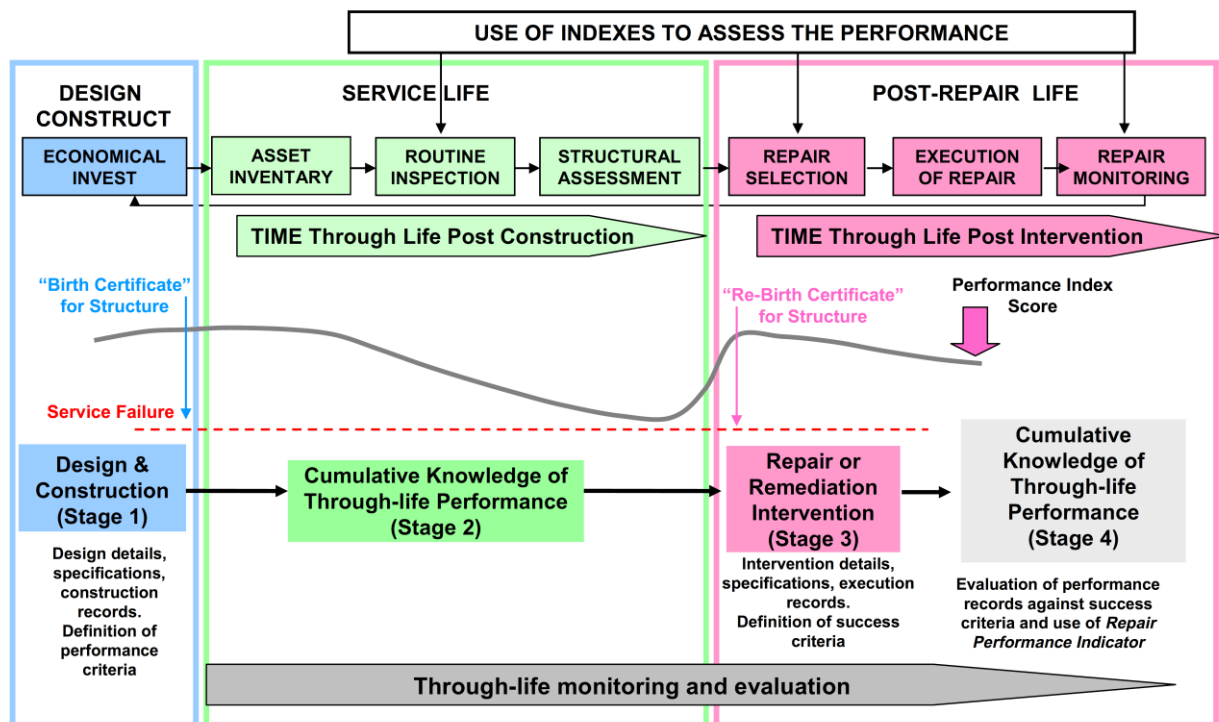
USE OF INDEXES TO ASSESS THE PERFORMANCE

DESIGN CONSTRUCT

SERVICE LIFE

POST-REPAIR LIFE

ECONOMICAL INVEST

ASSET INVENTARY

ROUTINE INSPECTION

STRUCTURAL ASSESSMENT

REPAIR SELECTION

EXECUTION OF REPAIR

REPAIR MONITORING

TIME Through Life Post Construction

TIME Through Life Post Intervention

"Birth Certificate" for Structure

"Re-Birth Certificate" for Structure

Performance Index Score

Service Failure

Design & Construction (Stage 1)

Cumulative Knowledge of Through-life Performance (Stage 2)

Repair or Remediation Intervention (Stage 3)

Cumulative Knowledge of Through-life Performance (Stage 4)

Design details, specifications, construction records. Definition of performance criteria

Intervention details, specifications, execution records. Definition of success criteria

Evaluation of performance records against success criteria and use of *Repair Performance Indicator*

Through-life monitoring and evaluation